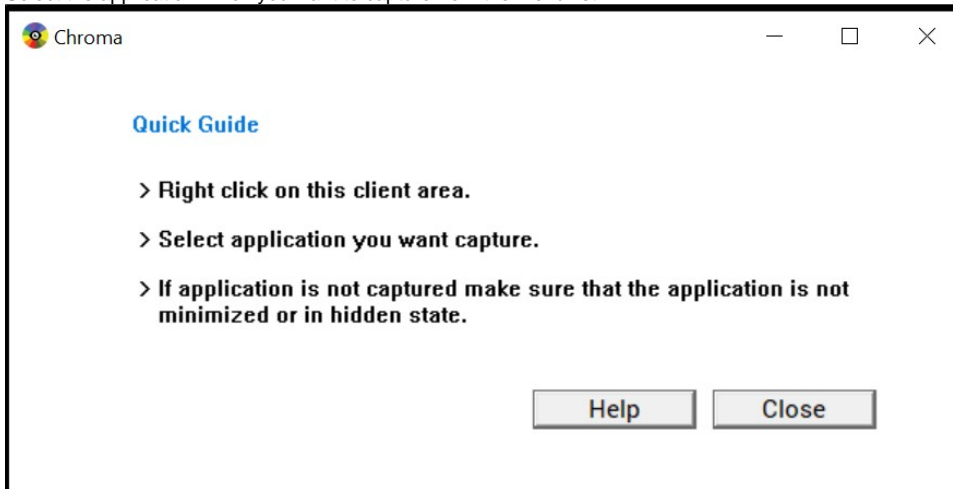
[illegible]

Chroma

Quick Guide

> Right click on this client area.

> Select application you want capture.

> If application is not captured make sure that the application is not minimized or in hidden state.

Help

Close